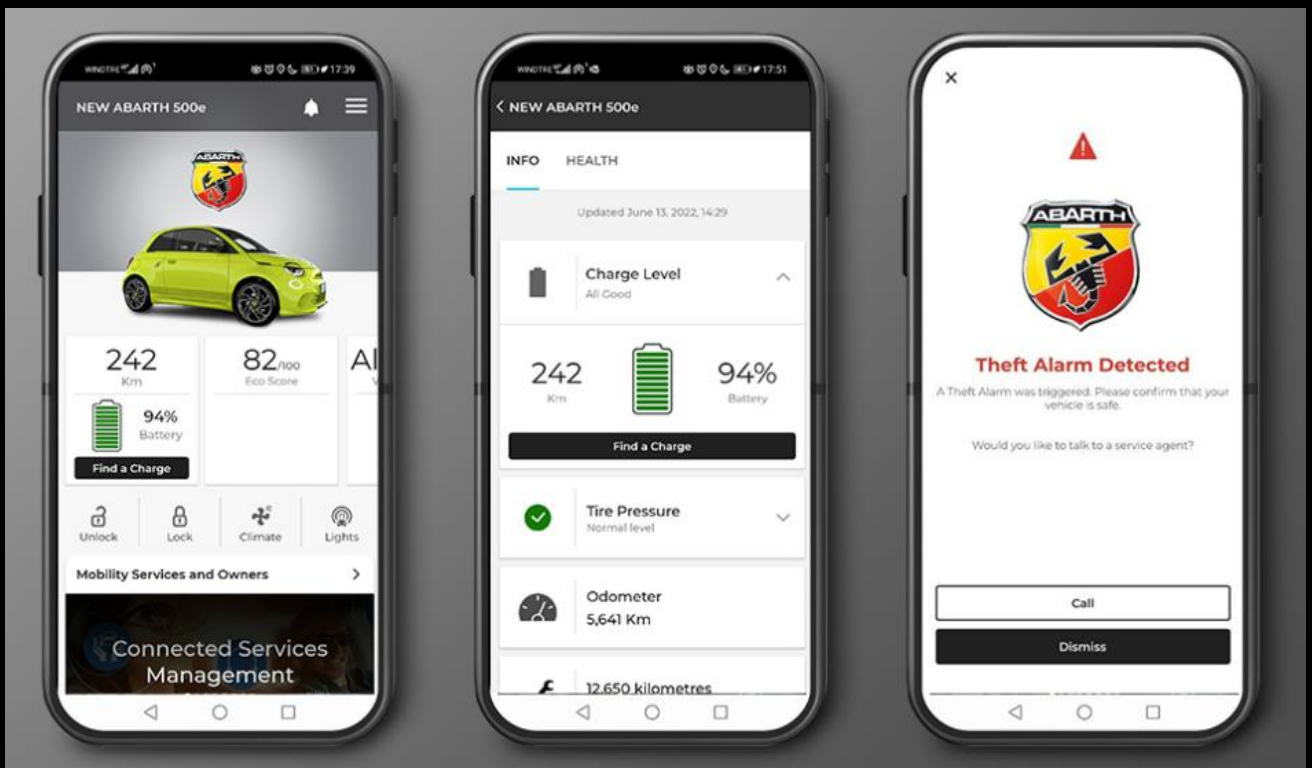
WINDTRE 17:39

NEW ABARTH 500e

ABARTH

242
Km

94%
Battery

Find a Charge

82/100
Eco Score

Al

Unlock

Lock

Climate

Lights

Mobility Services and Owners

Connected Services Management

WINDTRE 17:51

NEW ABARTH 500e

INFO

HEALTH

Updated June 13, 2022, 14:29

Charge Level
All Good

242
Km

94%
Battery

Find a Charge

Tire Pressure
Normal level

Odometer
5,641 Km

12,650 kilometres

ABARTH

Theft Alarm Detected

A Theft Alarm was triggered. Please confirm that your vehicle is safe.

Would you like to talk to a service agent?

Call

Dismiss